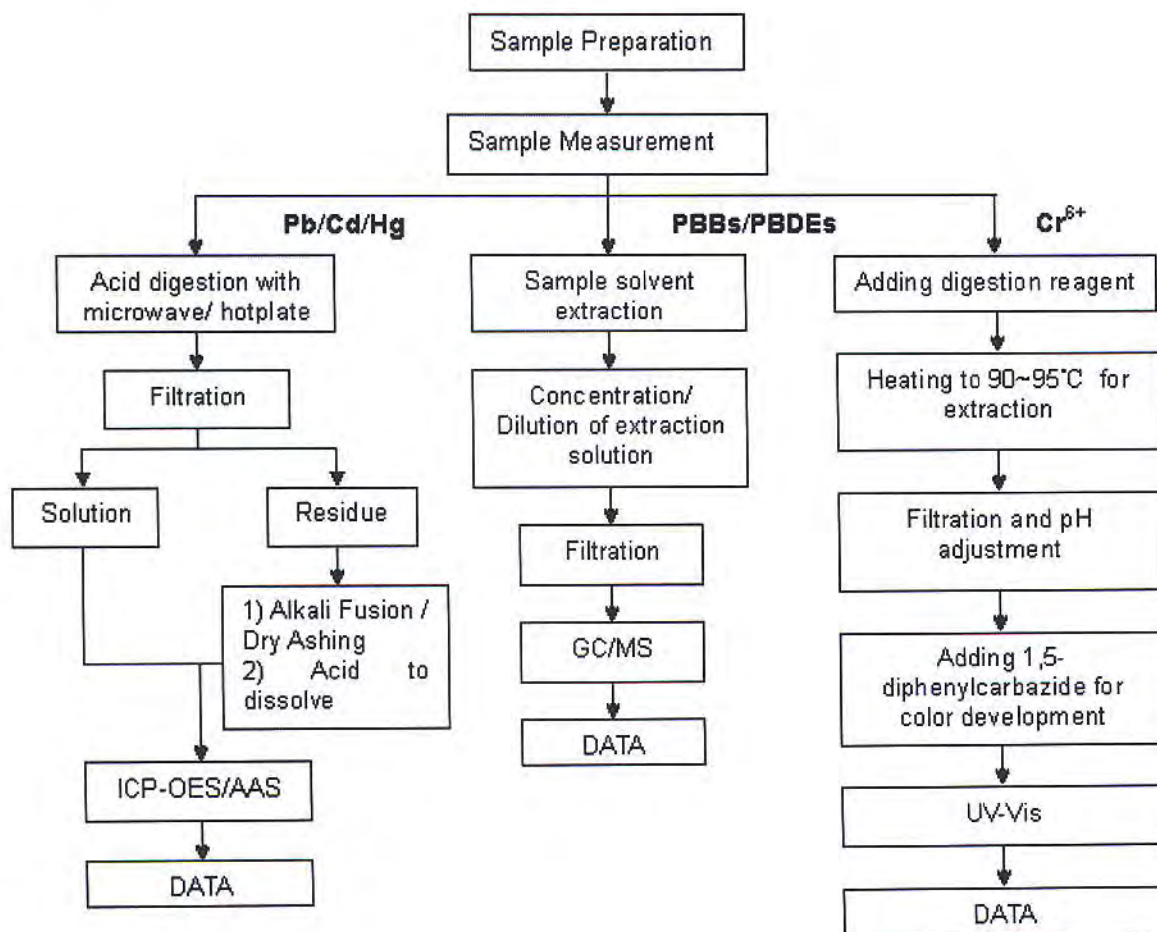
Sample Preparation

Sample Measurement

Pb/Cd/Hg

PBBs/PBDEs

$Cr^{6+}$

Acid digestion with microwave/ hotplate

Filtration

Solution

Residue

1) Alkali Fusion / Dry Ashing
2) Acid to dissolve

ICP-OES/AAS

DATA

Sample solvent extraction

Concentration/ Dilution of extraction solution

Filtration

GC/MS

DATA

Adding digestion reagent

Heating to 90~95°C for extraction

Filtration and pH adjustment

Adding 1,5-diphenylcarbazide for color development

UV-Vis

DATA